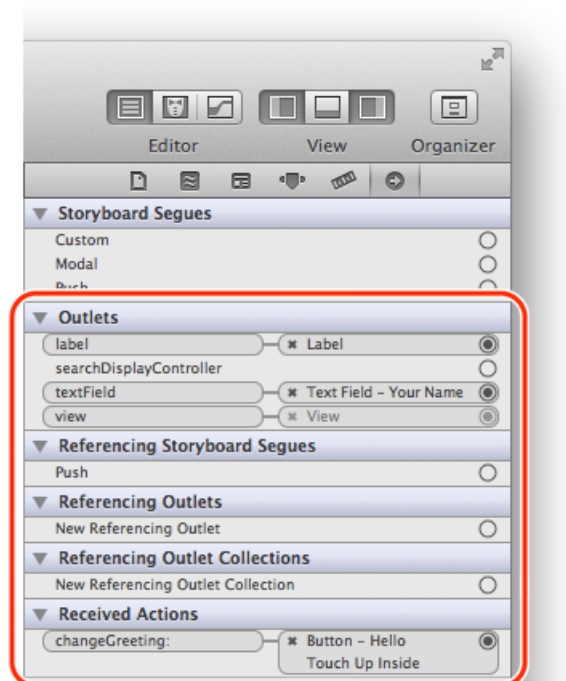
Editor View Organizer

Storyboard Segues
Custom
Modal
Push

Outlets
label
Label
searchDisplayController
textField
Text Field - Your Name
view
View

Referencing Storyboard Segues
Push

Referencing Outlets
New Referencing Outlet

Referencing Outlet Collections
New Referencing Outlet Collection

Received Actions
changeGreeting:
Button - Hello
Touch Up Inside